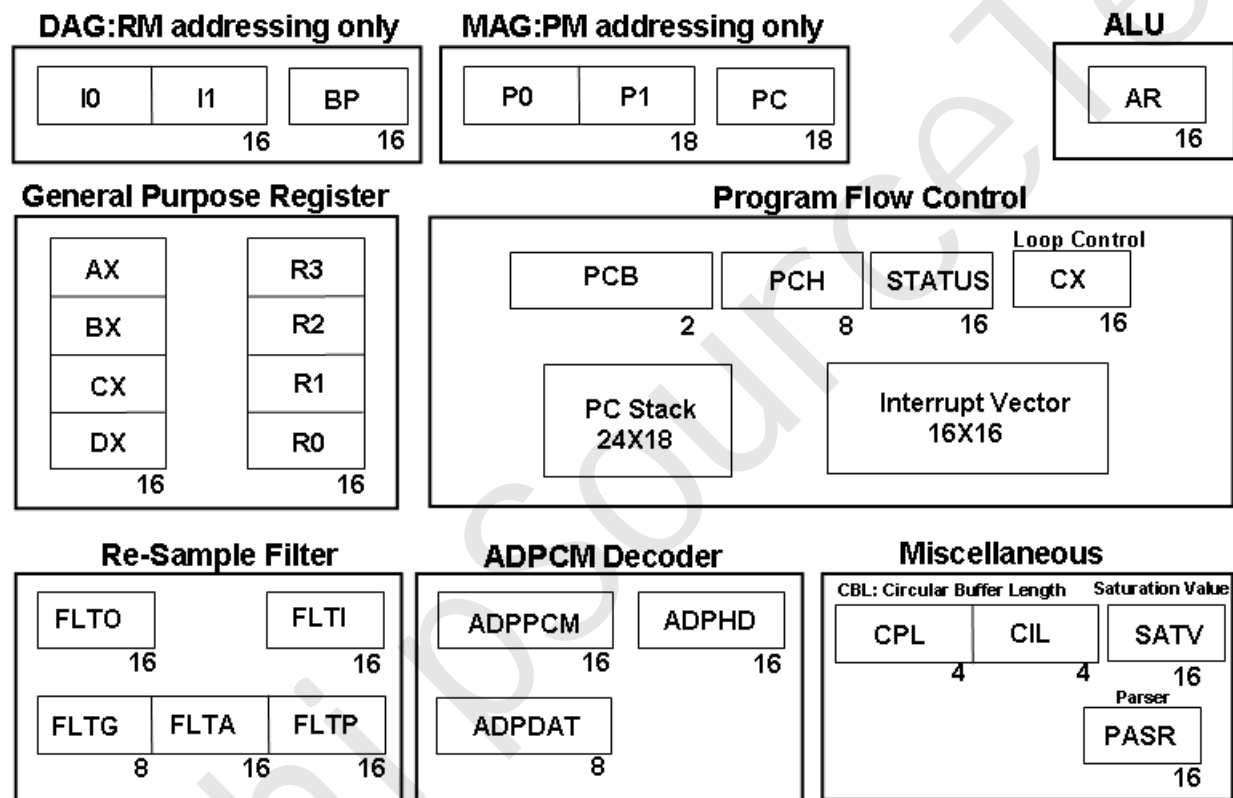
DAG:RM addressing only

I0 | I1 16 | BP 16

MAG:PM addressing only

P0 | P1 18 | PC 18

ALU

AR 16

General Purpose Register

AX
BX
CX
DX
16

R3
R2
R1
R0
16

Program Flow Control

Loop Control

PCB 2 | PCH 8 | STATUS 16 | CX 16

PC Stack 24X18

Interrupt Vector 16X16

Re-Sample Filter

FLTO 16 | FLTI 16

FLTG 8 | FLTA 16 | FLTP 16

ADPCM Decoder

ADPPCM 16 | ADPHD 16

ADPDAT 8

Miscellaneous

CBL: Circular Buffer Length

Saturation Value

CPL 4 | CIL 4 | SATV 16

Parser

PASR 16